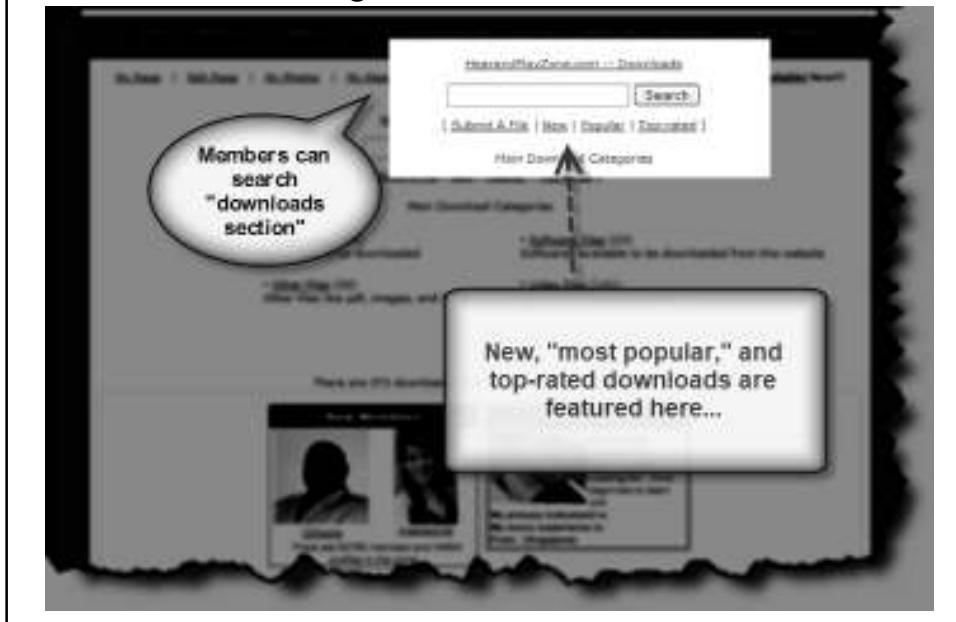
HearandPlayZone.com :: Downloads

Search

[ Submit A File | New | Popular | Top-rated ]

Main Download Categories

Members can search "downloads section"

Main Download Categories

New, "most popular," and top-rated downloads are featured here...